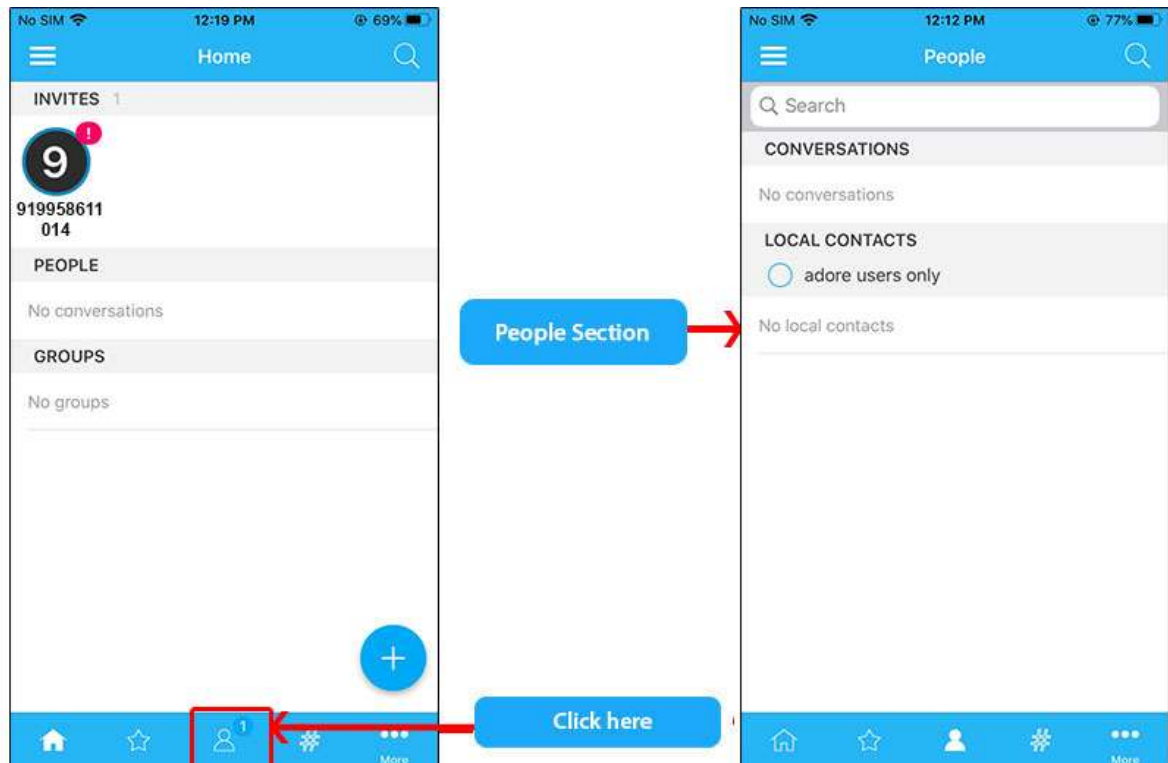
No SIM 12:19 PM 69%

Home

INVITES 1

9 !

919958611014

PEOPLE

No conversations

GROUPS

No groups

+

1

More

People Section

Click here

No SIM 12:12 PM 77%

People

Search

CONVERSATIONS

No conversations

LOCAL CONTACTS

adore users only

No local contacts

More